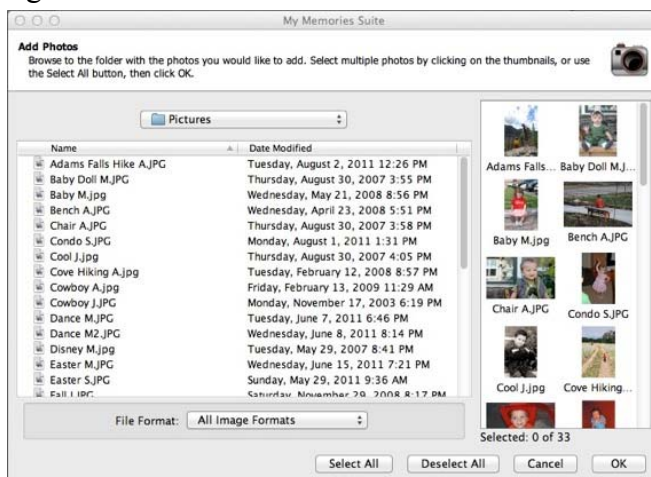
My Memories Suite

Add Photos
Browse to the folder with the photos you would like to add. Select multiple photos by clicking on the thumbnails, or use the Select All button, then click OK.

Pictures

| Name | Date Modified |
|---|---|
| Adams Falls Hike A.JPG | Tuesday, August 2, 2011 12:26 PM |
| Baby Doll M.JPG | Thursday, August 30, 2007 3:55 PM |
| Baby M.jpg | Wednesday, May 21, 2008 8:56 PM |
| Bench A.JPG | Wednesday, April 23, 2008 5:51 PM |
| Chair A.JPG | Thursday, August 30, 2007 3:58 PM |
| Condo S.JPG | Monday, August 1, 2011 1:31 PM |
| Cool J.jpg | Thursday, August 30, 2007 4:05 PM |
| Cove Hiking A.jpg | Tuesday, February 12, 2008 8:57 PM |
| Cowboy A.jpg | Friday, February 13, 2009 11:29 AM |
| Cowboy J.JPG | Monday, November 17, 2003 6:19 PM |
| Dance M.JPG | Tuesday, June 7, 2011 6:46 PM |
| Dance M2.JPG | Wednesday, June 8, 2011 8:14 PM |
| Disney M.jpg | Tuesday, May 29, 2007 8:41 PM |
| Easter M.JPG | Wednesday, June 15, 2011 7:21 PM |
| Easter S.JPG | Sunday, May 29, 2011 9:36 AM |
| Fall J.JPG | Saturday, November 29, 2008 8:17 PM |

Adams Falls... Baby Doll M.J...
Baby M.jpg Bench A.JPG
Chair A.JPG Condo S.JPG
Cool J.jpg Cove Hiking...

File Format: All Image Formats

Selected: 0 of 33

Select All Deselect All Cancel OK